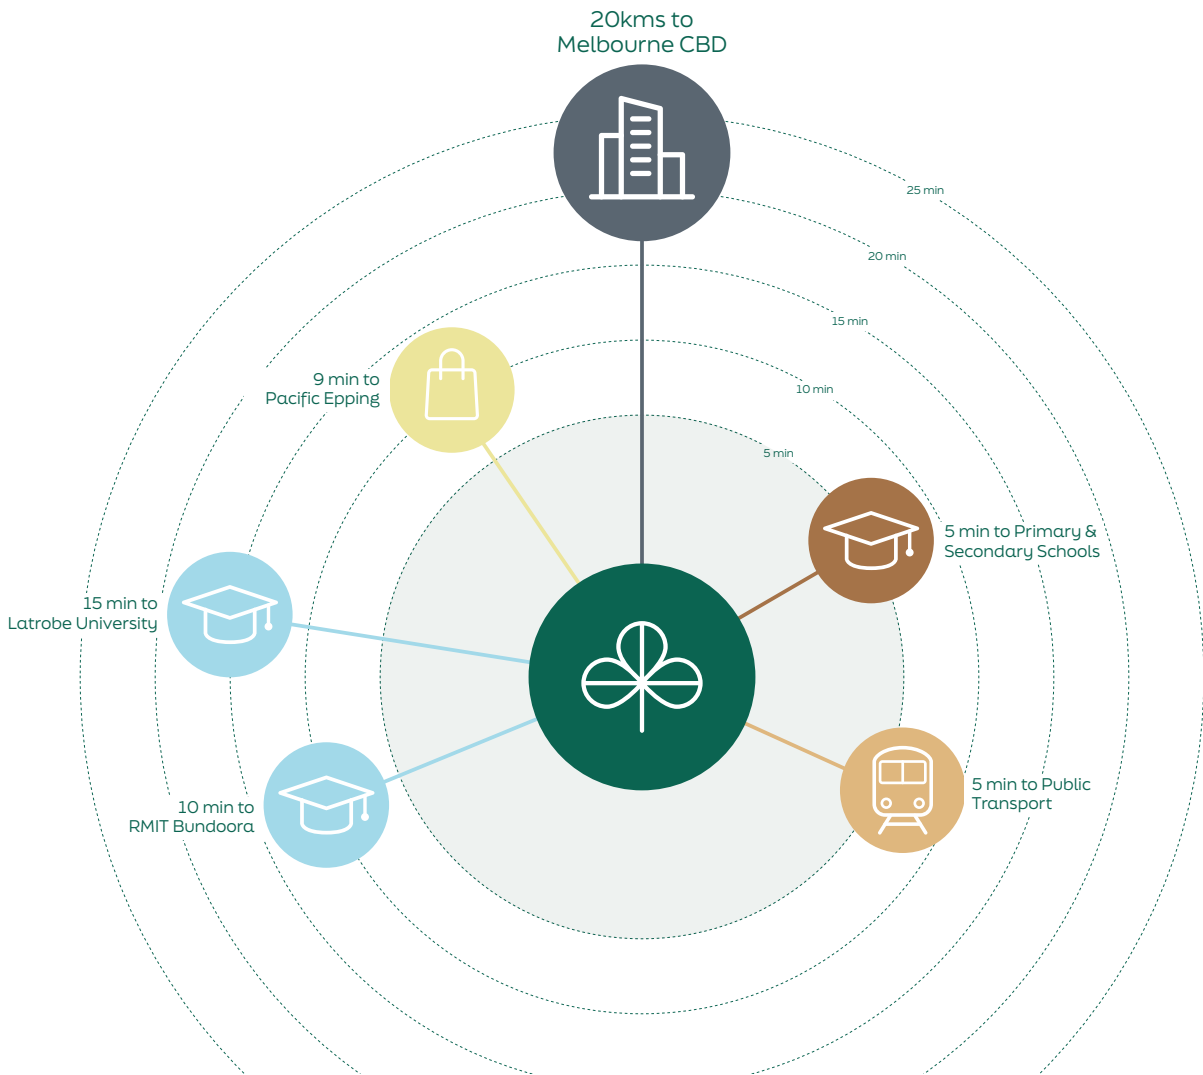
20kms to
Melbourne CBD

25 min
20 min
15 min
10 min
5 min

9 min to
Pacific Epping

5 min to Primary &
Secondary Schools

15 min to
Latrobe University

10 min to
RMIT Bundoora

5 min to Public
Transport